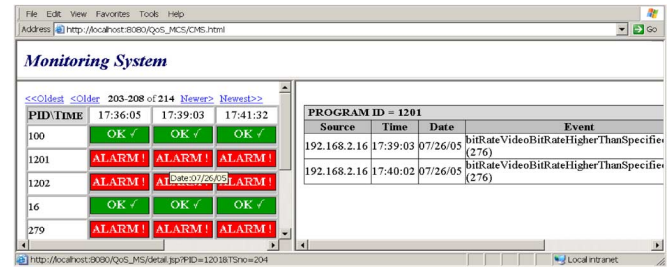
File Edit View Favorites Tools Help

Address http://localhost:8080/QoS_MCS/CMS.html

Go

Monitoring System

<<Oldest <Older 203-208 of 214 Newer> Newest>>

| PID\TIME | 17:36:05 | 17:39:03 | 17:41:32 |
|---|---|---|---|
| 100 | OK ✓ | OK ✓ | OK ✓ |
| 1201 | ALARM ! | ALARM ! | ALARM ! |
| 1202 | ALARM ! | AL Date:07/26/05 | ALARM ! |
| 16 | OK ✓ | OK ✓ | OK ✓ |
| 279 | ALARM ! | ALARM ! | ALARM ! |

PROGRAM ID = 1201

| Source | Time | Date | Event |
|---|---|---|---|
| 192.168.2.16 | 17:39:03 | 07/26/05 | bitRateVideoBitRateHigherThanSpecifie (276) |
| 192.168.2.16 | 17:40:02 | 07/26/05 | bitRateVideoBitRateHigherThanSpecifie (276) |

http://localhost:8080/QoS_MS/detail.jsp?PID=1201&TSno=204

Local intranet